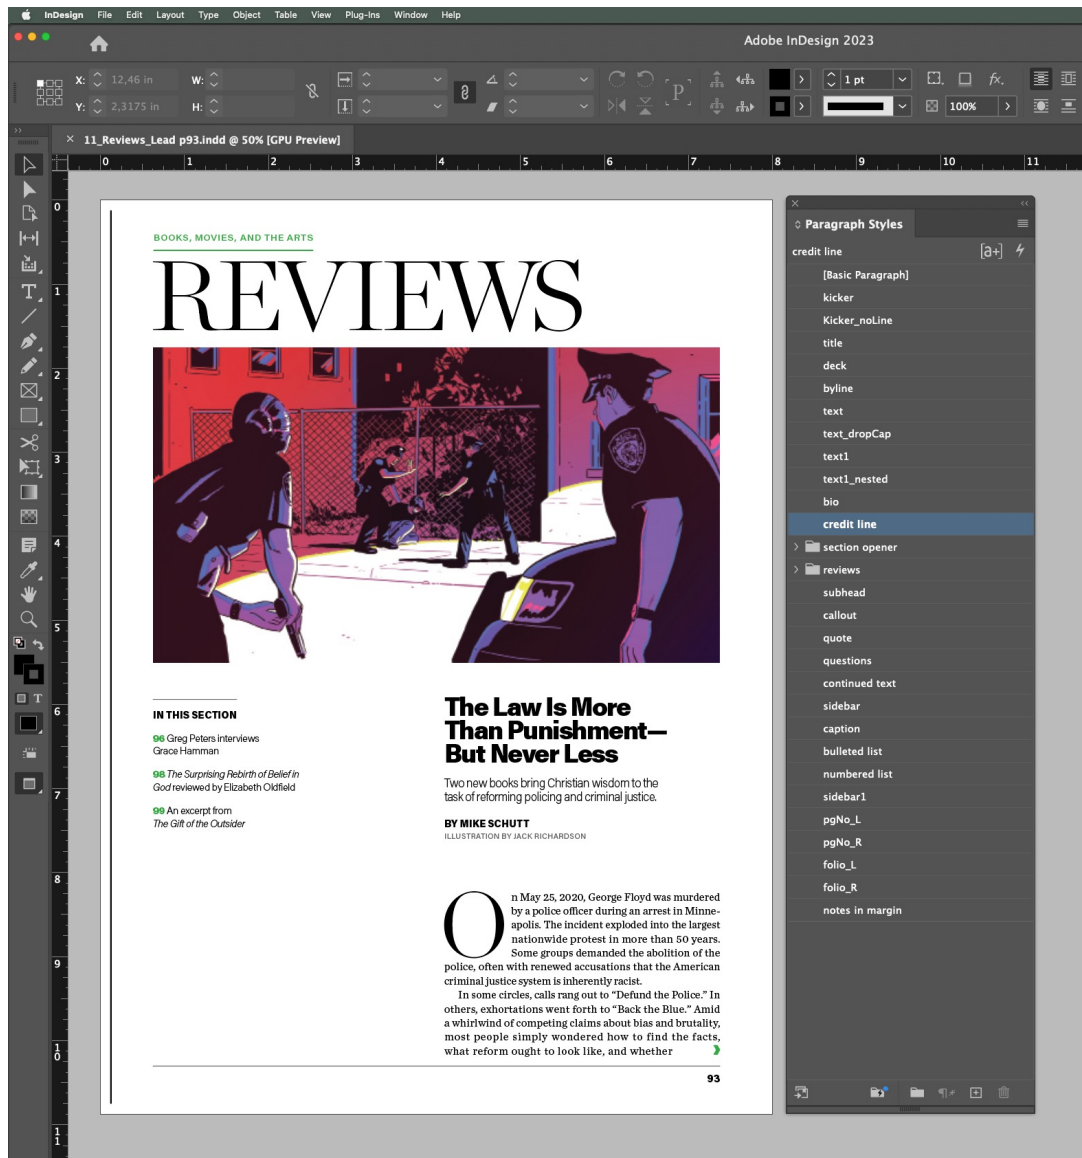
InDesign File Edit Layout Type Object Table View Plug-Ins Window Help

Adobe InDesign 2023

X: 12,46 in
Y: 2,3175 in
W:
H:

1 pt
100%

11_Reviews_Lead p93.indd @ 50% [GPU Preview]

0 1 2 3 4 5 6 7 8 9 10 11

BOOKS, MOVIES, AND THE ARTS

REVIEWS

IN THIS SECTION

96 Greg Peters interviews Grace Hamman

98 The Surprising Rebirth of Belief in God reviewed by Elizabeth Oldfield

99 An excerpt from The Gift of the Outsider

The Law Is More Than Punishment—But Never Less

Two new books bring Christian wisdom to the task of reforming policing and criminal justice.

BY MIKE SCHUTT
ILLUSTRATION BY JACK RICHARDSON

On May 25, 2020, George Floyd was murdered by a police officer during an arrest in Minneapolis. The incident exploded into the largest nationwide protest in more than 50 years. Some groups demanded the abolition of the police, often with renewed accusations that the American criminal justice system is inherently racist.

In some circles, calls rang out to "Defund the Police." In others, exhortations went forth to "Back the Blue." Amid a whirlwind of competing claims about bias and brutality, most people simply wondered how to find the facts, what reform ought to look like, and whether

93

Paragraph Styles
credit line
[Basic Paragraph]
kicker
Kicker_noLine
title
deck
byline
text
text_dropCap
text1
text1_nested
bio
credit line
section opener
reviews
subhead
callout
quote
questions
continued text
sidebar
caption
bulleted list
numbered list
sidebar1
pgNo_L
pgNo_R
folio_L
folio_R
notes in margin